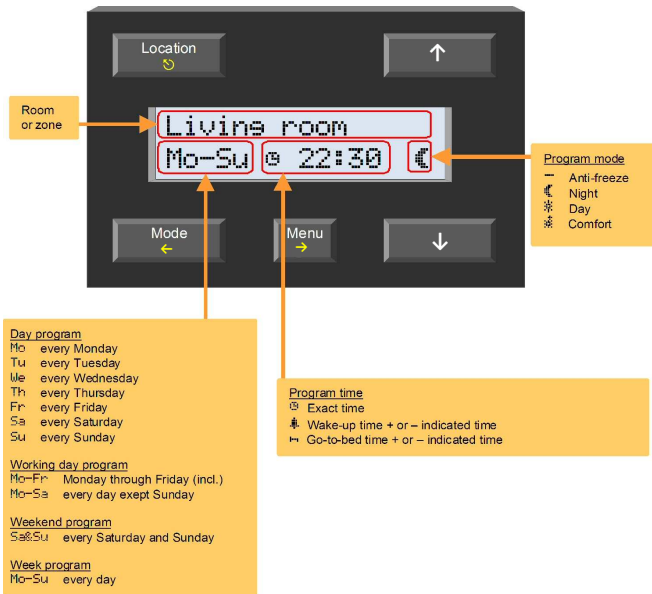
Location

↑

Room or zone

Living room

Mo-Su 22:30

Program mode
Anti-freeze
Night
Day
Comfort

Mode ←

Menu →

↓

Day program
Mo every Monday
Tu every Tuesday
We every Wednesday
Th every Thursday
Fr every Friday
Sa every Saturday
Su every Sunday

Working day program
Mo-Fr Monday through Friday (incl.)
Mo-Sa every day exept Sunday

Weekend program
Sa&Su every Saturday and Sunday

Week program
Mo-Su every day

Program time
Exact time
Wake-up time + or – indicated time
Go-to-bed time + or – indicated time